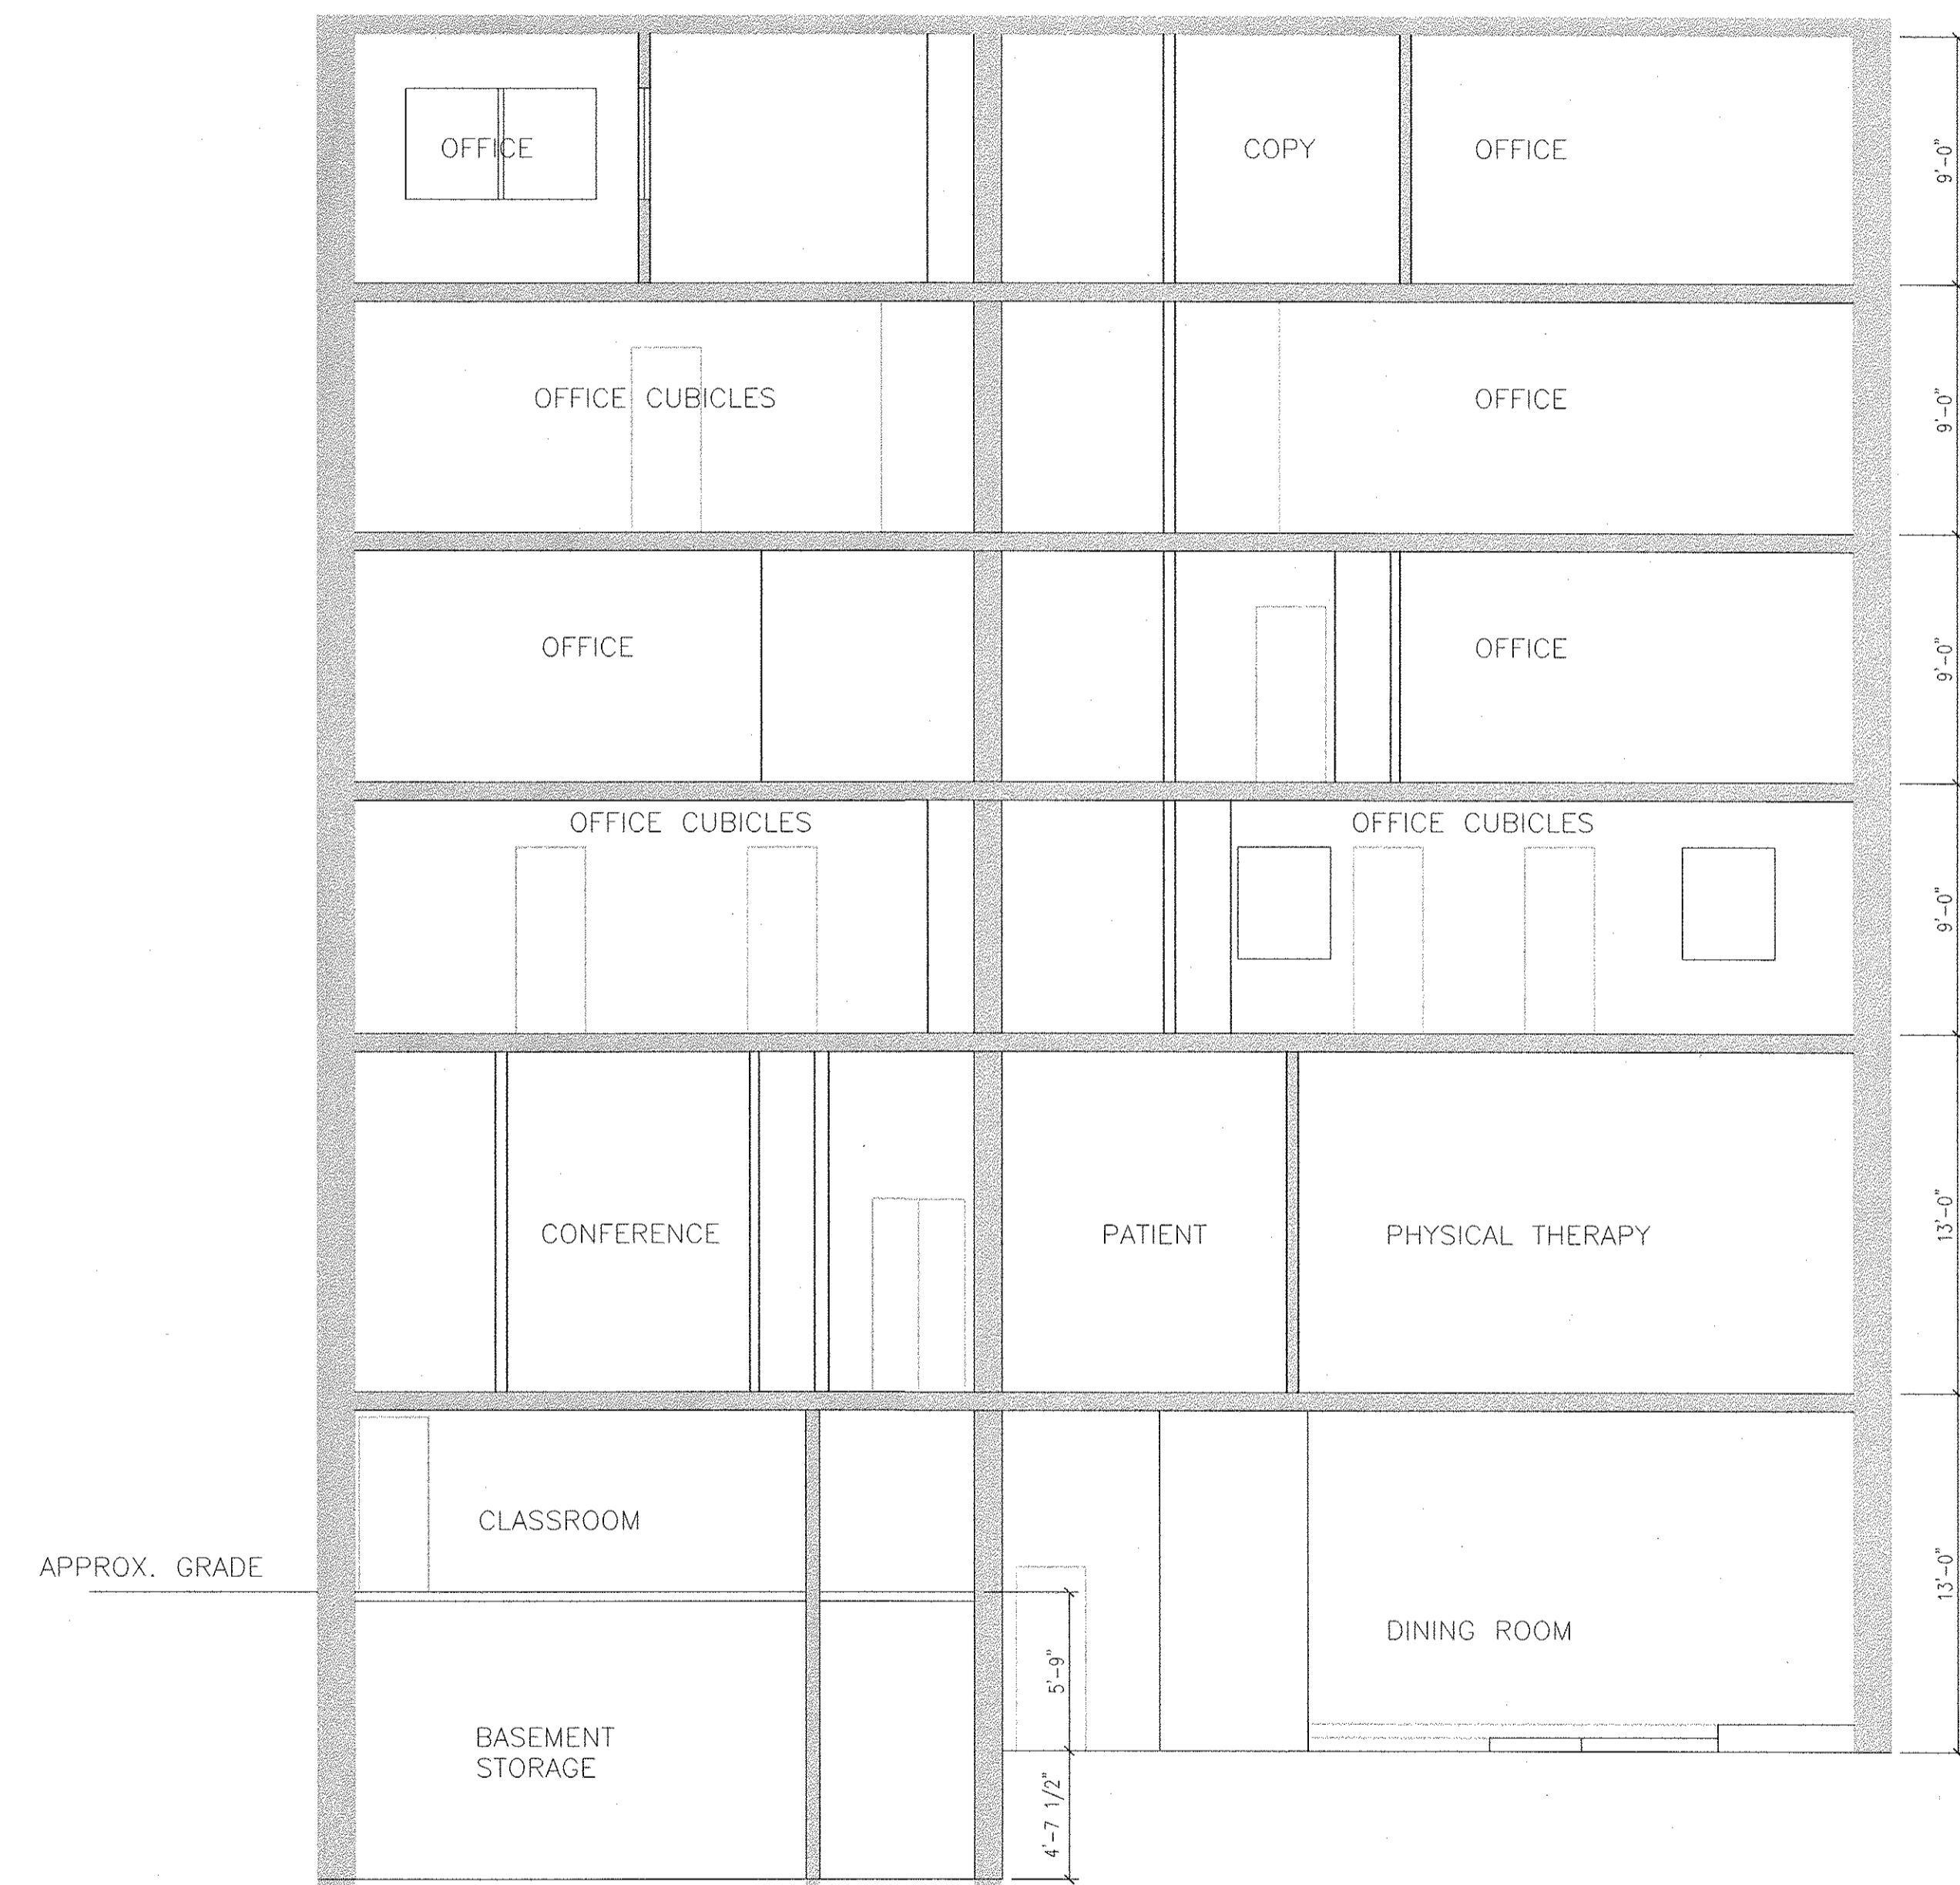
OFFICE

COPY

OFFICE

9'-0"

OFFICE CUBICLES

OFFICE

9'-0"

OFFICE

OFFICE

9'-0"

OFFICE CUBICLES

OFFICE CUBICLES

9'-0"

CONFERENCE

PATIENT

PHYSICAL THERAPY

13'-0"

CLASSROOM

APPROX. GRADE

DINING ROOM

13'-0"

5'-9"

BASEMENT STORAGE

4'-7 1/2"